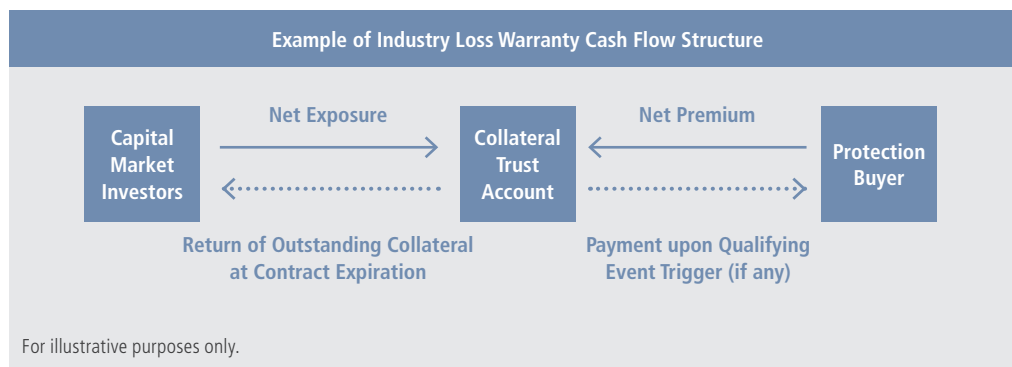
Example of Industry Loss Warranty Cash Flow Structure

Capital Market Investors

Net Exposure

Collateral Trust Account

Net Premium

Protection Buyer

Return of Outstanding Collateral at Contract Expiration

Payment upon Qualifying Event Trigger (if any)

For illustrative purposes only.